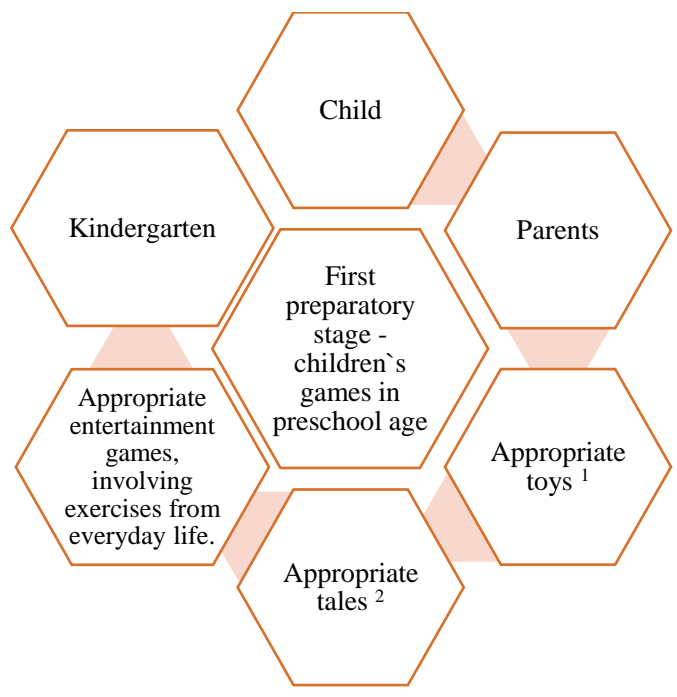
Child

Kindergarten

Parents

First preparatory stage - children`s games in preschool age

Appropriate entertainment games, involving exercises from everyday life.

Appropriate toys $^{1}$

Appropriate tales $^{2}$